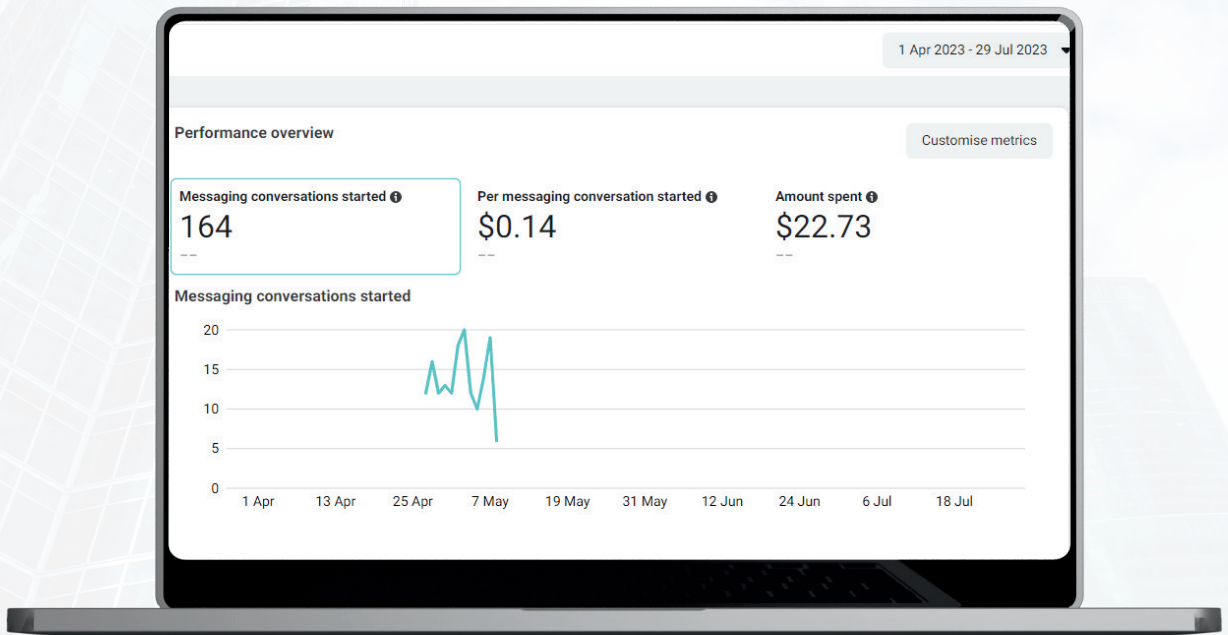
1 Apr 2023 - 29 Jul 2023

Performance overview

Customise metrics

Messaging conversations started
164
--

Per messaging conversation started
$0.14
--

Amount spent
$22.73
--

Messaging conversations started

20
15
10
5
0

1 Apr 13 Apr 25 Apr 7 May 19 May 31 May 12 Jun 24 Jun 6 Jul 18 Jul